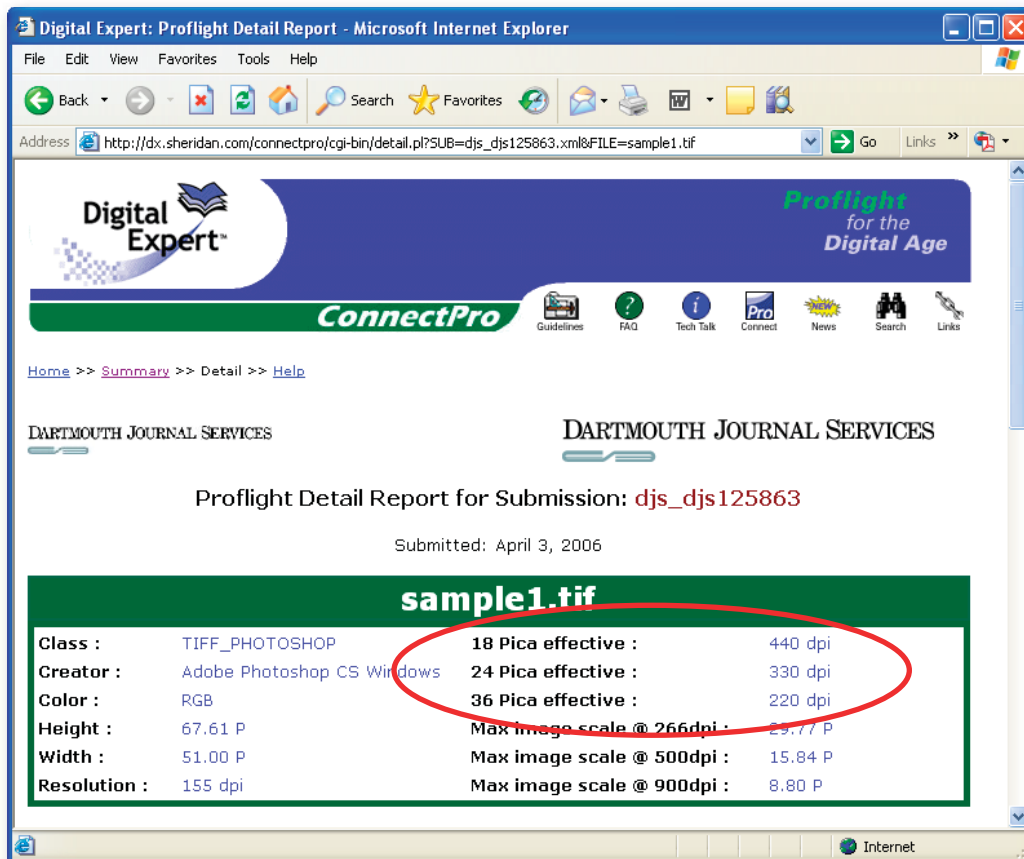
Digital Expert: Proflight Detail Report - Microsoft Internet Explorer

File Edit View Favorites Tools Help

Back Search Favorites

Address http://dx.sheridan.com/connectpro/cgi-bin/detail.pl?SUB=djs_djs125863.xml&FILE=sample1.tif Go Links

Digital Expert™

Proflight for the Digital Age

ConnectPro

Guidelines FAQ Tech Talk Connect News Search Links

Home >> Summary >> Detail >> Help

DARTMOUTH JOURNAL SERVICES

DARTMOUTH JOURNAL SERVICES

Proflight Detail Report for Submission: djs_djs125863

Submitted: April 3, 2006

sample1.tif

| | | | |
|---|---|---|---|
| Class : | TIFF_PHOTOSHOP | 18 Pica effective : | 440 dpi |
| Creator : | Adobe Photoshop CS Windows | 24 Pica effective : | 330 dpi |
| Color : | RGB | 36 Pica effective : | 220 dpi |
| Height : | 67.61 P | Max image scale @ 266dpi : | 29.77 P |
| Width : | 51.00 P | Max image scale @ 500dpi : | 15.84 P |
| Resolution : | 155 dpi | Max image scale @ 900dpi : | 8.80 P |

Internet